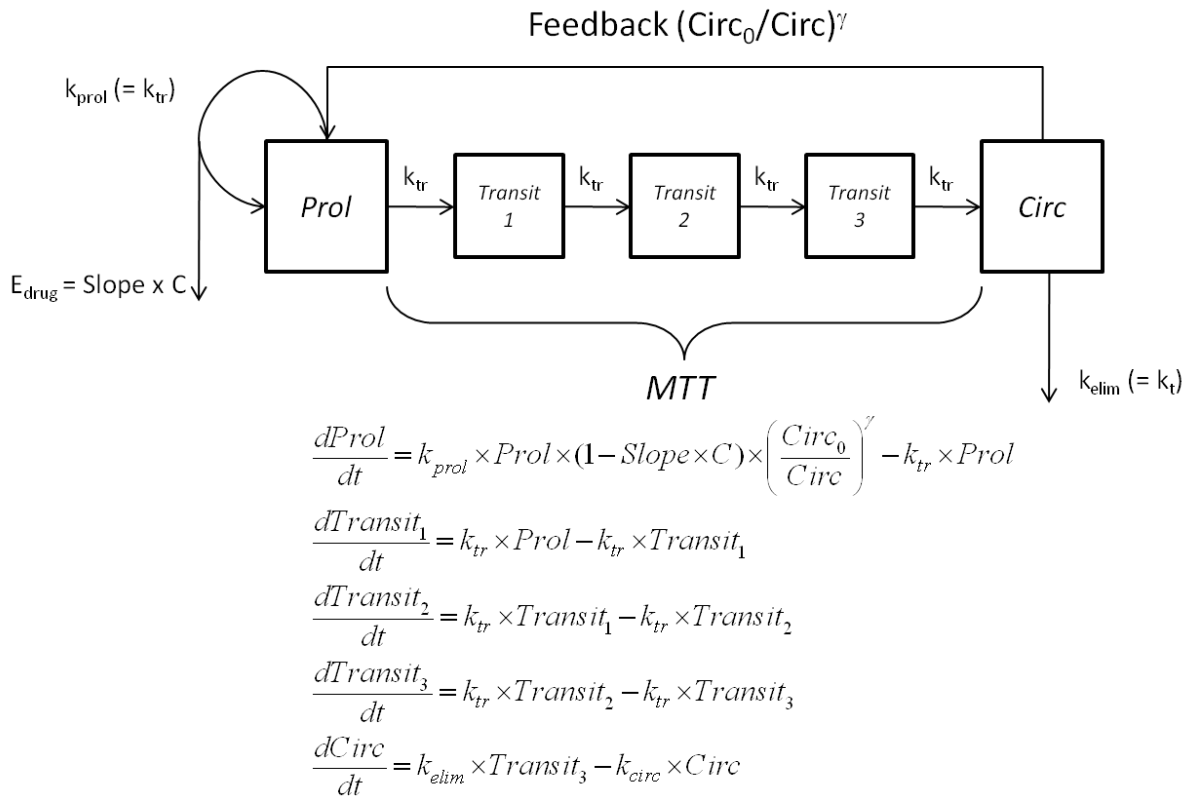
Feedback (Circ$_0$/Circ)$^\gamma$

k$_{prol}$ (= k$_{tr}$)

Prol

k$_{tr}$

Transit 1

k$_{tr}$

Transit 2

k$_{tr}$

Transit 3

k$_{tr}$

Circ

E$_{drug}$ = Slope x C

MTT

k$_{elim}$ (= k$_t$)

$\frac{dProl}{dt} = k_{prol} \times Prol \times (1 - Slope \times C) \times \left(\frac{Circ_0}{Circ}\right)^\gamma - k_{tr} \times Prol$

$\frac{dTransit_1}{dt} = k_{tr} \times Prol - k_{tr} \times Transit_1$

$\frac{dTransit_2}{dt} = k_{tr} \times Transit_1 - k_{tr} \times Transit_2$

$\frac{dTransit_3}{dt} = k_{tr} \times Transit_2 - k_{tr} \times Transit_3$

$\frac{dCirc}{dt} = k_{elim} \times Transit_3 - k_{circ} \times Circ$